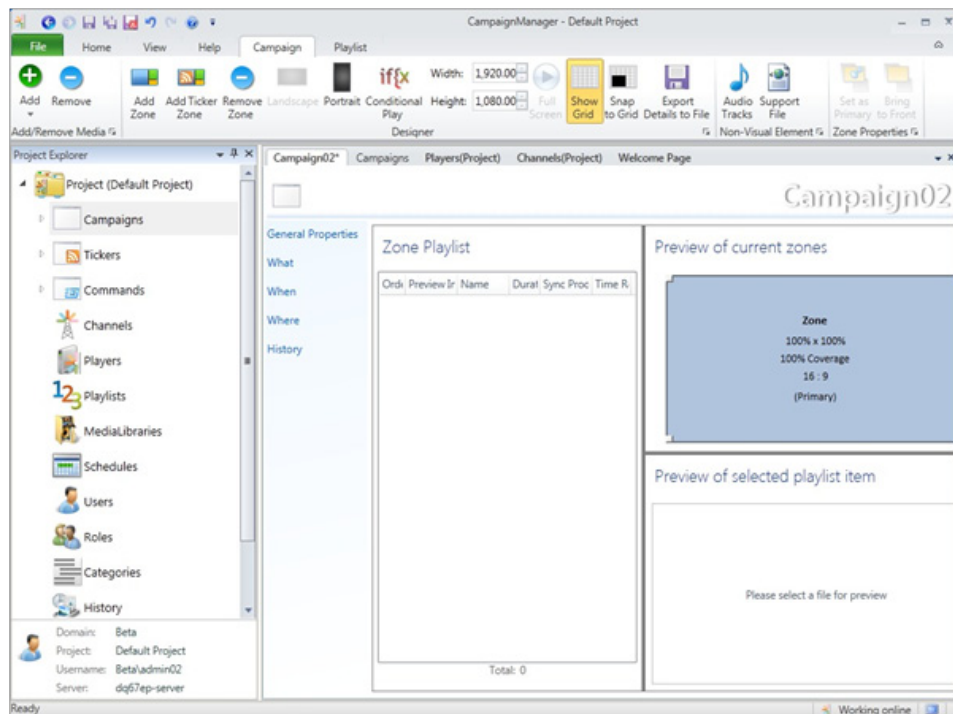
CampaignManager - Default Project

File Home View Help Campaign Playlist

Add Remove
Add/Remove Media

Add Zone Add Ticker Zone Remove Zone Landscape Portrait iff{x Conditional Play Width: 1,920.00 Height: 1,080.00 Full Screen Show Grid Snap to Grid Export Details to File
Designer

Audio Tracks Support File
Non-Visual Element

Set as Primary Bring to Front
Zone Properties

Project Explorer

Project (Default Project)
Campaigns
Tickers
Commands
Channels
Players
Playlists
MediaLibraries
Schedules
Users
Roles
Categories
History

Domain: Beta
Project: Default Project
Username: Beta\admin02
Server: dq67ep-server

Campaign02* Campaigns Players(Project) Channels(Project) Welcome Page

Campaign02

General Properties
What
When
Where
History

Zone Playlist

| Ord | Preview Ir | Name | Durat | Sync Proc | Time R |
|---|---|---|---|---|---|

Total: 0

Preview of current zones

Zone
100% x 100%
100% Coverage
16 : 9
(Primary)

Preview of selected playlist item

Please select a file for preview

Ready

Working online